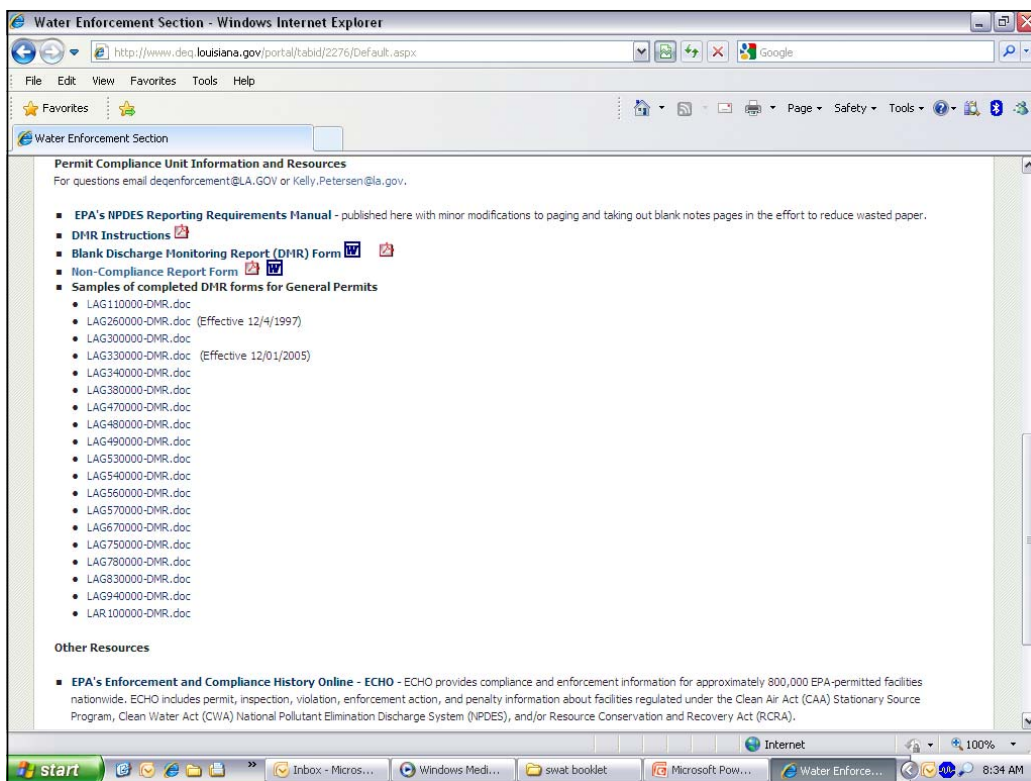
Water Enforcement Section - Windows Internet Explorer

http://www.deq.louisiana.gov/portal/tabid/2276/Default.aspx

Google

File Edit View Favorites Tools Help

Favorites

Page Safety Tools

Water Enforcement Section

Permit Compliance Unit Information and Resources
For questions email deqenforcement@LA.GOV or Kelly.Petersen@la.gov.

- EPA's NPDES Reporting Requirements Manual - published here with minor modifications to paging and taking out blank notes pages in the effort to reduce wasted paper.
- DMR Instructions
- Blank Discharge Monitoring Report (DMR) Form
- Non-Compliance Report Form
- Samples of completed DMR forms for General Permits
  - LAG110000-DMR.doc
  - LAG260000-DMR.doc (Effective 12/4/1997)
  - LAG300000-DMR.doc
  - LAG330000-DMR.doc (Effective 12/01/2005)
  - LAG340000-DMR.doc
  - LAG380000-DMR.doc
  - LAG470000-DMR.doc
  - LAG480000-DMR.doc
  - LAG490000-DMR.doc
  - LAG530000-DMR.doc
  - LAG540000-DMR.doc
  - LAG560000-DMR.doc
  - LAG570000-DMR.doc
  - LAG670000-DMR.doc
  - LAG750000-DMR.doc
  - LAG780000-DMR.doc
  - LAG830000-DMR.doc
  - LAG940000-DMR.doc
  - LAR100000-DMR.doc

Other Resources

- EPA's Enforcement and Compliance History Online - ECHO - ECHO provides compliance and enforcement information for approximately 800,000 EPA-permitted facilities nationwide. ECHO includes permit, inspection, violation, enforcement action, and penalty information about facilities regulated under the Clean Air Act (CAA) Stationary Source Program, Clean Water Act (CWA) National Pollutant Elimination Discharge System (NPDES), and/or Resource Conservation and Recovery Act (RCRA).

Internet 100%

start Inbox - Micros... Windows Medi... swat booklet Microsoft Pow... Water Enforce... 8:34 AM